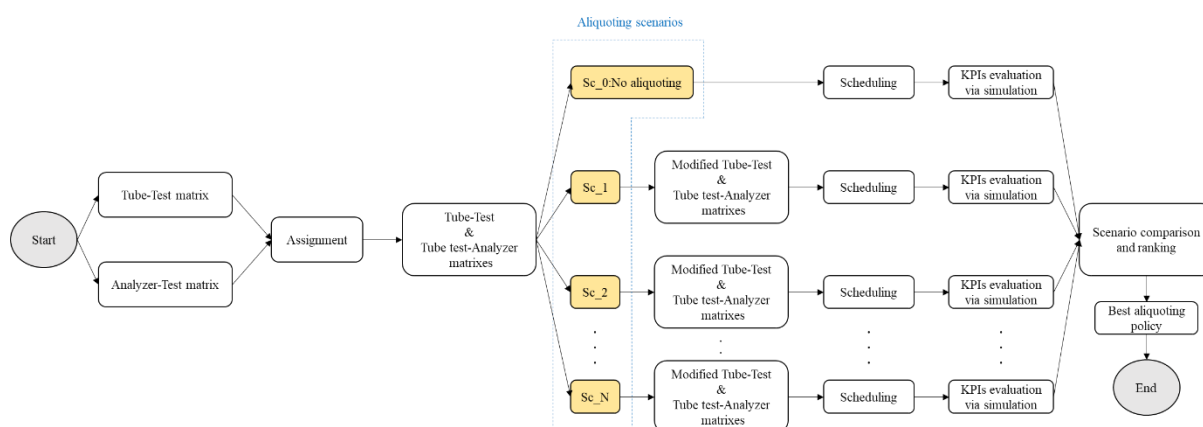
Aliquoting scenarios

Start

Tube-Test matrix

Analyzer-Test matrix

Assignment

Tube-Test & Tube test-Analyzer matrixes

Sc_0:No aliquoting

Scheduling

KPIs evaluation via simulation

Sc_1

Modified Tube-Test & Tube test-Analyzer matrixes

Scheduling

KPIs evaluation via simulation

Sc_2

Modified Tube-Test & Tube test-Analyzer matrixes

Scheduling

KPIs evaluation via simulation

Sc_N

Modified Tube-Test & Tube test-Analyzer matrixes

Scheduling

KPIs evaluation via simulation

Scenario comparison and ranking

Best aliquoting policy

End